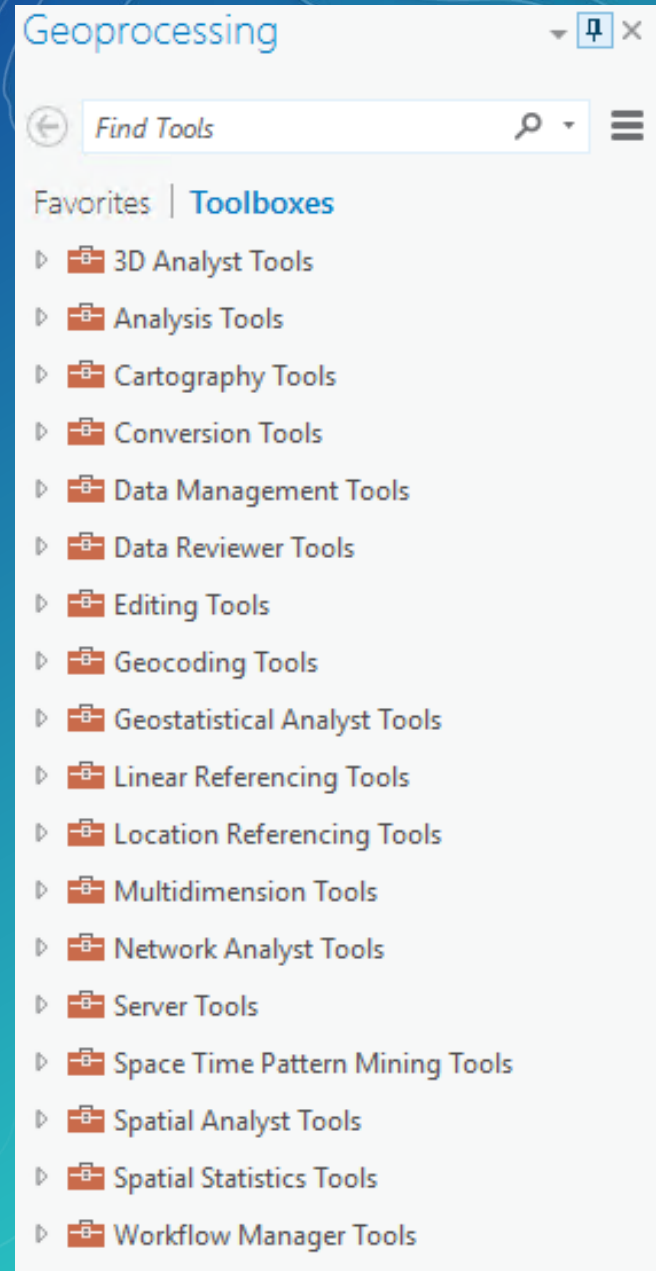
Geoprocessing

Find Tools

Favorites | Toolboxes

3D Analyst Tools
Analysis Tools
Cartography Tools
Conversion Tools
Data Management Tools
Data Reviewer Tools
Editing Tools
Geocoding Tools
Geostatistical Analyst Tools
Linear Referencing Tools
Location Referencing Tools
Multidimension Tools
Network Analyst Tools
Server Tools
Space Time Pattern Mining Tools
Spatial Analyst Tools
Spatial Statistics Tools
Workflow Manager Tools